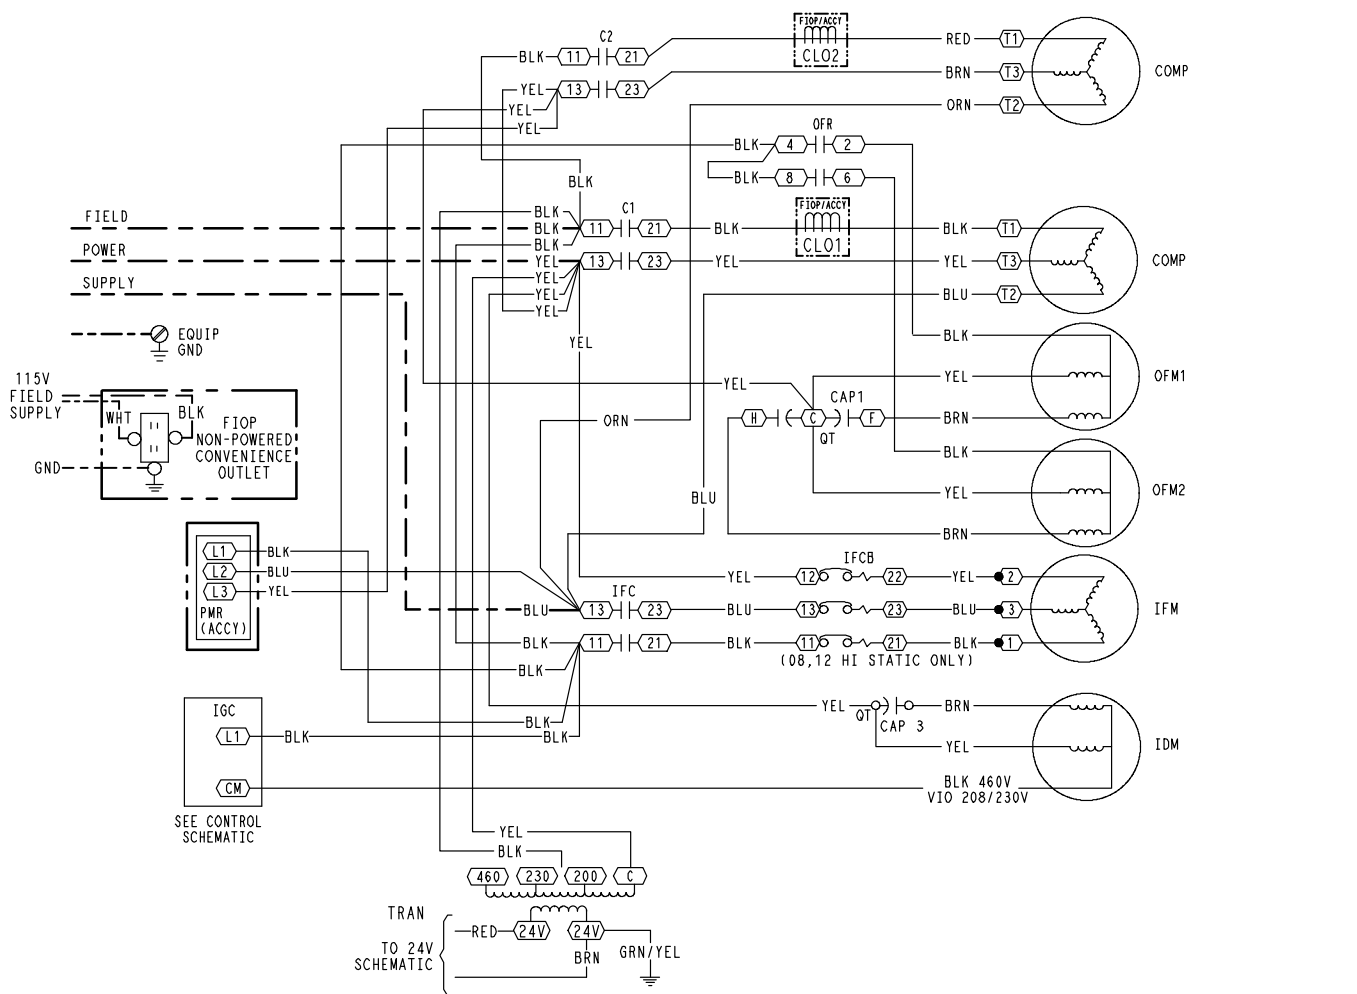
BLK 11 C2 21 FIOP/ACCY CLO2 RED T1
YEL 13 23 BRN T3 COMP
YEL ORN T2
YEL
BLK 4 OFR 2
BLK 8 6
BLK
FIELD BLK 11 C1 21 BLK FIOP/ACCY CLO1 BLK T1
POWER BLK
BLK
SUPPLY YEL 13 23 YEL YEL T3 COMP
YEL
YEL BLU T2
YEL
EQUIP GND YEL BLK OFM1
115V FIELD SUPPLY YEL YEL
WHT BLK CAP1
FIOP NON-POWERED CONVENIENCE OUTLET ORN H C F BRN
GND QT
BLK OFM2
BLU YEL
BRN
L1 BLK IFCB
L2 BLU YEL 12 22 YEL 2
L3 YEL IFC
PMR (ACCY) BLU 13 23 BLU 13 23 BLU 3 IFM
BLK 11 21 BLK 11 21 BLK 1
BLK (08,12 HI STATIC ONLY)
IGC BLK YEL QT CAP 3 BRN
L1 BLK BLK YEL IDM
CM BLK 460V
VIO 208/230V
SEE CONTROL SCHEMATIC
YEL
BLK
460 230 200 C
TRAN
TO 24V SCHEMATIC RED 24V 24V GRN/YEL
BRN